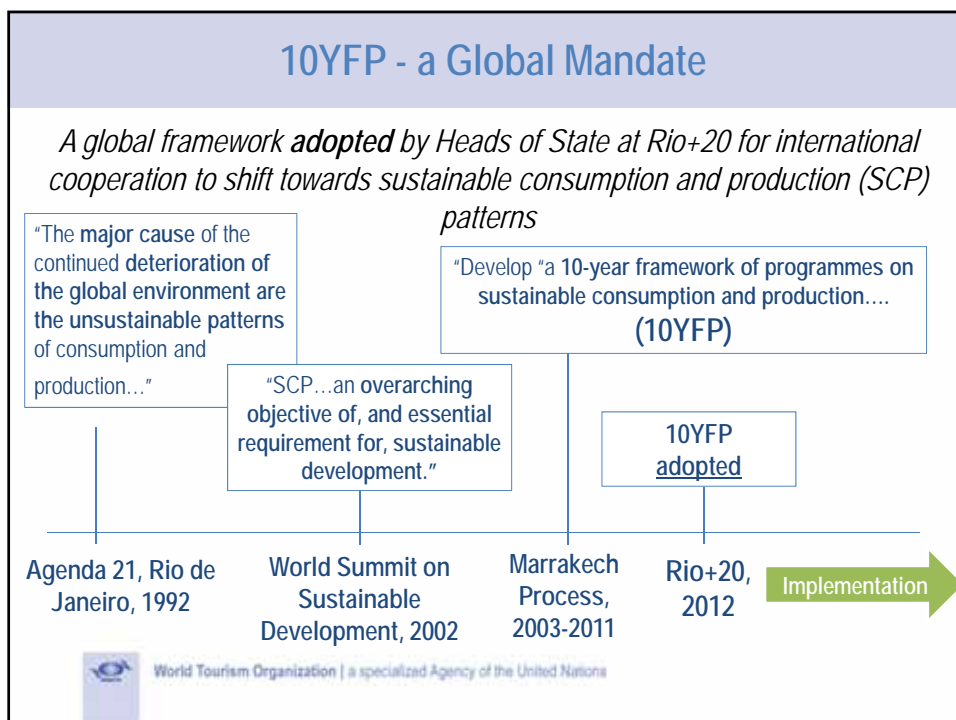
10YFP - a Global Mandate

A global framework **adopted** by Heads of State at Rio+20 for international cooperation to shift towards sustainable consumption and production (SCP) patterns

"The major cause of the continued deterioration of the global environment are the unsustainable patterns of consumption and production…"

"SCP…an overarching objective of, and essential requirement for, sustainable development."

"Develop "a 10-year framework of programmes on sustainable consumption and production…. (10YFP)

10YFP adopted

Agenda 21, Rio de Janeiro, 1992

World Summit on Sustainable Development, 2002

Marrakech Process, 2003-2011

Rio+20, 2012

Implementation

World Tourism Organization | a specialized Agency of the United Nations